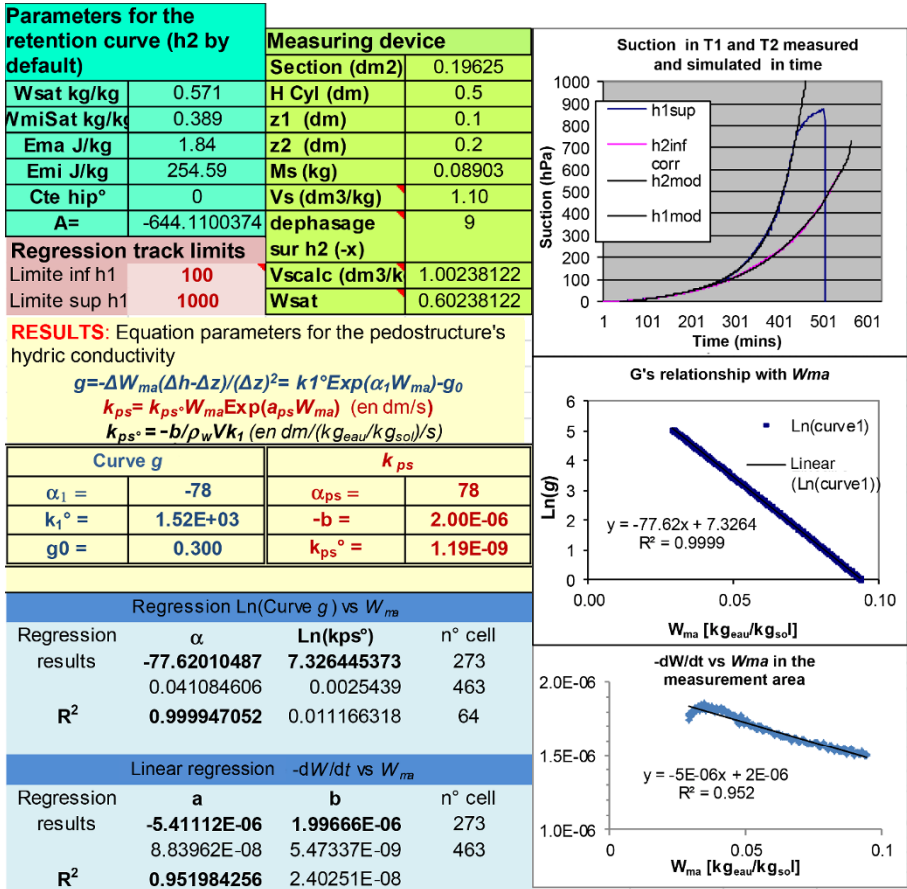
Parameters for the retention curve (h2 by default)

| Wsat kg/kg | 0.571 |
|---|---|
| WmiSat kg/kg | 0.389 |
| Ema J/kg | 1.84 |
| Emi J/kg | 254.59 |
| Cte hip° | 0 |
| A= | -644.1100374 |

Regression track limits

| Limite inf h1 | 100 |
|---|---|
| Limite sup h1 | 1000 |

Measuring device

| Section (dm2) | 0.19625 |
|---|---|
| H Cyl (dm) | 0.5 |
| z1 (dm) | 0.1 |
| z2 (dm) | 0.2 |
| Ms (kg) | 0.08903 |
| Vs (dm3/kg) | 1.10 |
| dephasage sur h2 (-x) | 9 |
| Vscalc (dm3/k | 1.00238122 |
| Wsat | 0.60238122 |

RESULTS: Equation parameters for the pedostructure's hydric conductivity

$g=-\Delta W_{ma}(\Delta h-\Delta z)/(\Delta z)^2= k1°Exp(\alpha_1 W_{ma})-g_0$

$k_{ps}= k_{ps°}W_{ma}Exp(a_{ps}W_{ma})$ (en dm/s)

$k_{ps°}=-b/\rho_w Vk_1$ (en dm/($kg_{eau}/kg_{sol}$)/s)

| Curve g | | $k_{ps}$ | |
|---|---|---|---|
| $\alpha_1$ = | -78 | $\alpha_{ps}$ = | 78 |
| k1° = | 1.52E+03 | -b = | 2.00E-06 |
| g0 = | 0.300 | $k_{ps}$° = | 1.19E-09 |

Regression Ln(Curve g) vs $W_{ma}$

| Regression | α | Ln(kps°) | n° cell |
|---|---|---|---|
| results | -77.62010487 | 7.326445373 | 273 |
| | 0.041084606 | 0.0025439 | 463 |
| $R^2$ | 0.999947052 | 0.011166318 | 64 |

Linear regression -dW/dt vs $W_{ma}$

| Regression | a | b | n° cell |
|---|---|---|---|
| results | -5.41112E-06 | 1.99666E-06 | 273 |
| | 8.83962E-08 | 5.47337E-09 | 463 |
| $R^2$ | 0.951984256 | 2.40251E-08 | |

Suction in T1 and T2 measured and simulated in time
Suction (hPa)
1000 900 800 700 600 500 400 300 200 100 0
h1sup
h2inf corr
h2mod
h1mod
1 101 201 301 401 501 601
Time (mins)

G's relationship with Wma
Ln(g)
6 5 4 3 2 1 0
Ln(curve1)
Linear (Ln(curve1))
y = -77.62x + 7.3264
R² = 0.9999
0.00 0.05 0.10
$W_{ma}$ [$kg_{eau}/kg_{sol}$]

-dW/dt vs Wma in the measurement area
2.0E-06
1.5E-06
1.0E-06
y = -5E-06x + 2E-06
R² = 0.952
0 0.05 0.1
$W_{ma}$ [$kg_{eau}/kg_{sol}$]